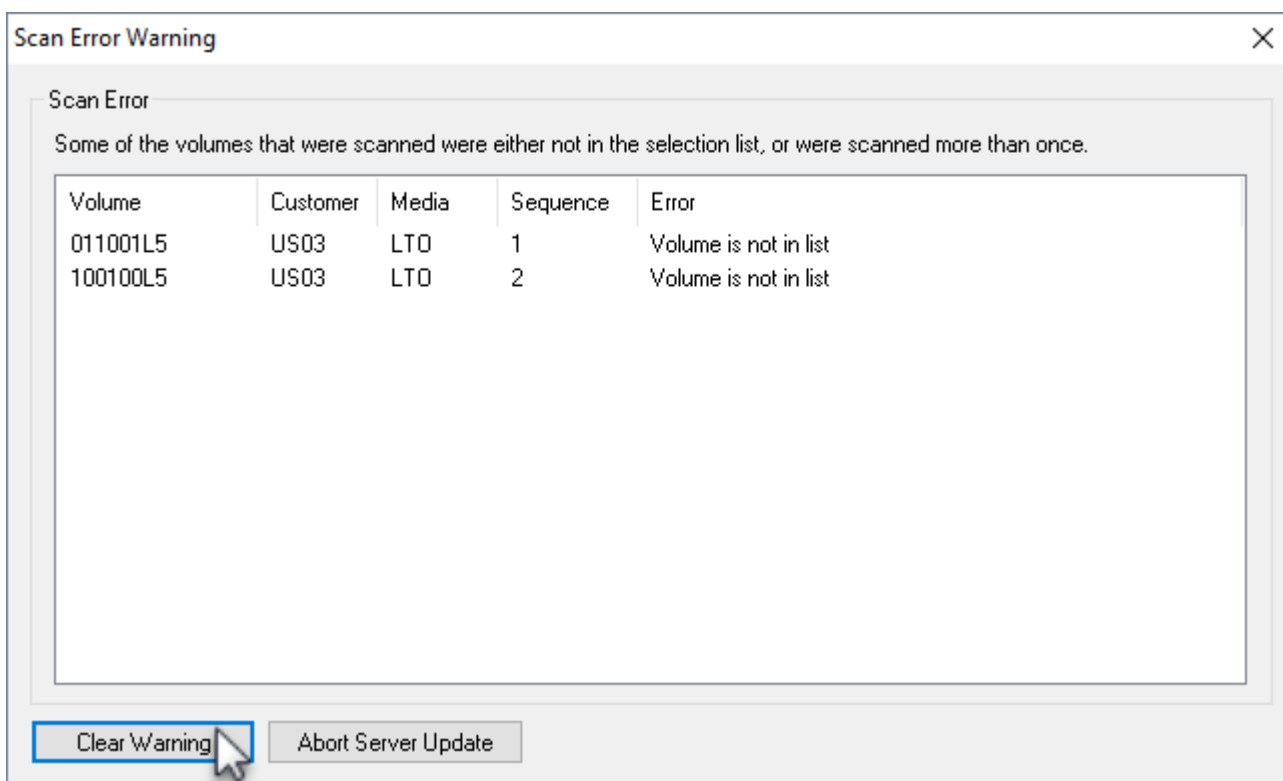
Scan Error Warning

Scan Error

Some of the volumes that were scanned were either not in the selection list, or were scanned more than once.

| Volume | Customer | Media | Sequence | Error |
|---|---|---|---|---|
| 011001L5 | US03 | LTO | 1 | Volume is not in list |
| 100100L5 | US03 | LTO | 2 | Volume is not in list |

Clear Warning

Abort Server Update